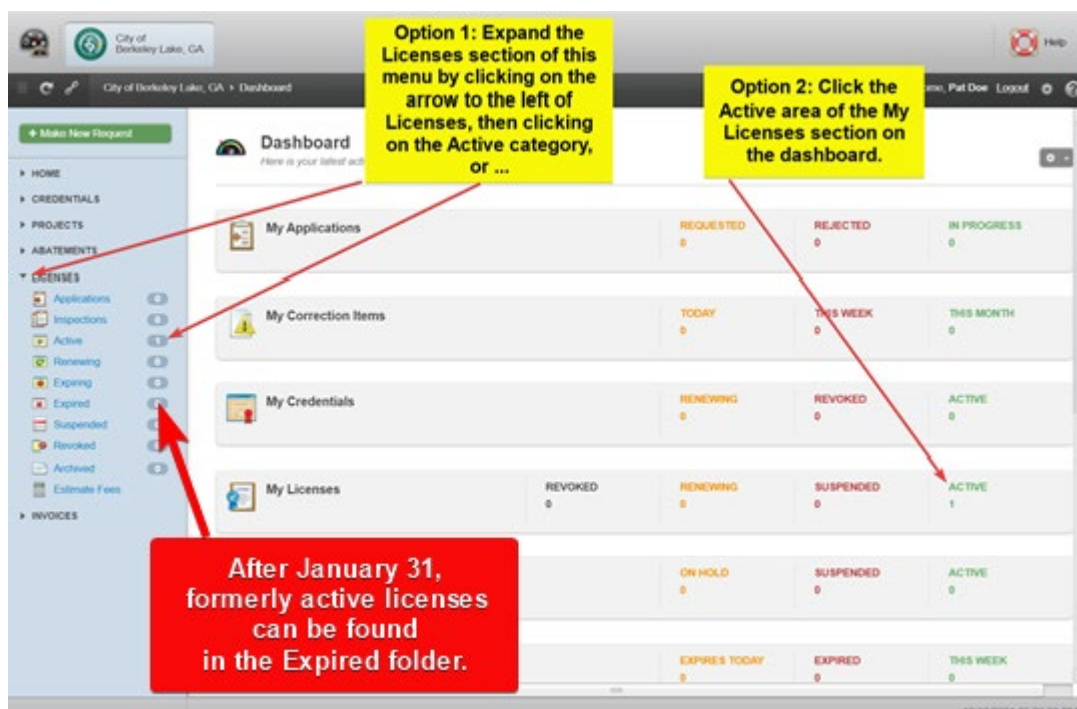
City of Berkeley Lake, GA

Help

City of Berkeley Lake, GA > Dashboard

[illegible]me, Pat Doe Logout

Option 1: Expand the Licenses section of this menu by clicking on the arrow to the left of Licenses, then clicking on the Active category, or ...

Option 2: Click the Active area of the My Licenses section on the dashboard.

+ Make New Request

▸ HOME
▸ CREDENTIALS
▸ PROJECTS
▸ ABATEMENTS
▾ LICENSES
Applications 0
Inspections 0
Active 1
Renewing 0
Expiring 0
Expired 0
Suspended 0
Revoked 0
Archived 0
Estimate Fees
▸ INVOICES

Dashboard
Here is your latest acti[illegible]

My Applications
REQUESTED 0
REJECTED 0
IN PROGRESS 0

My Correction Items
TODAY 0
THIS WEEK 0
THIS MONTH 0

My Credentials
RENEWING 0
REVOKED 0
ACTIVE 0

My Licenses
REVOKED 0
RENEWING 0
SUSPENDED 0
ACTIVE 1

ON HOLD 0
SUSPENDED 0
ACTIVE 0

EXPIRES TODAY 0
EXPIRED 0
THIS WEEK 0

After January 31, formerly active licenses can be found in the Expired folder.